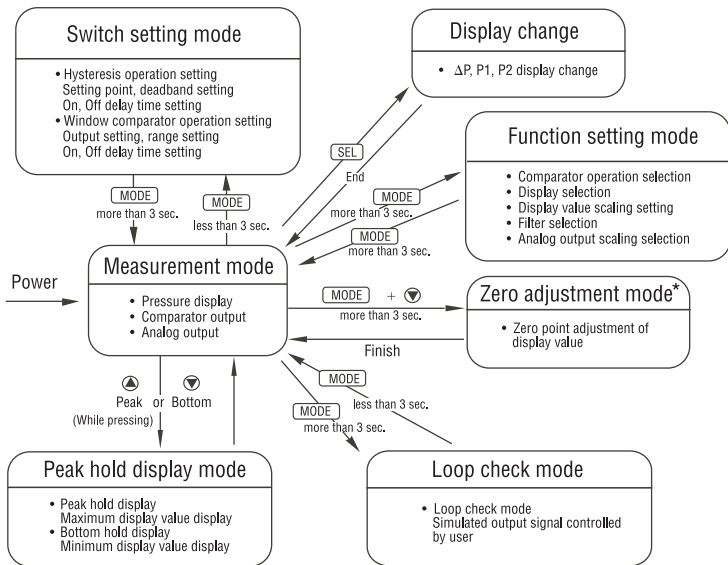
Switch setting mode

• Hysteresis operation setting
Setting point, deadband setting
On, Off delay time setting
• Window comparator operation setting
Output setting, range setting
On, Off delay time setting

Display change

• ΔP, P1, P2 display change

SEL
End

Function setting mode

• Comparator operation selection
• Display selection
• Display value scaling setting
• Filter selection
• Analog output scaling selection

MODE
more than 3 sec.

MODE
more than 3 sec.

MODE
more than 3 sec.

MODE
less than 3 sec.

Power

Measurement mode

• Pressure display
• Comparator output
• Analog output

MODE + ▼
more than 3 sec.

Zero adjustment mode*

• Zero point adjustment of display value

Finish

MODE
less than 3 sec.

MODE
more than 3 sec.

▲ ▼
Peak or Bottom
(While pressing)

Peak hold display mode

• Peak hold display
Maximum display value display
• Bottom hold display
Minimum display value display

Loop check mode

• Loop check mode
Simulated output signal controlled by user